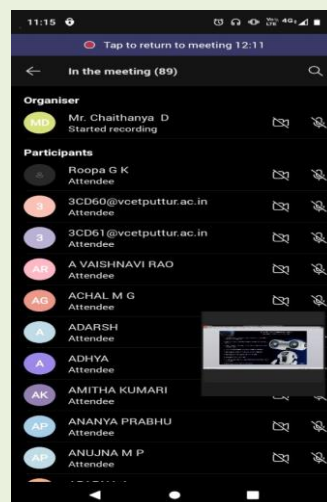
11:15

Tap to return to meeting 12:11

In the meeting (89)

Organiser

MD Mr. Chaithanya D
Started recording

Participants

Roopa G K
Attendee

3 3CD60@vcetputtur.ac.in
Attendee

3 3CD61@vcetputtur.ac.in
Attendee

AR A VAISHNAVI RAO
Attendee

AG ACHAL M G
Attendee

A ADARSH
Attendee

A ADHYA
Attendee

AK AMITHA KUMARI
Attendee

AP ANANYA PRABHU
Attendee

AP ANUJNA M P
Attendee